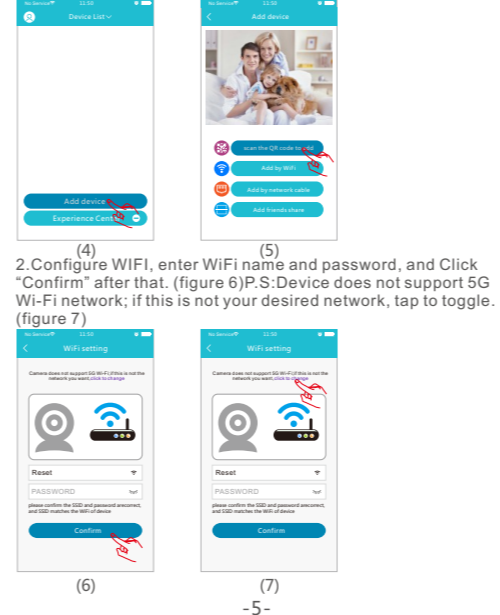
No Service 11:50
Device List

Add device
Experience Center

(4)

No Service 11:50
Add device

scan the QR code to add
Add by WiFi
Add by network cable
Add friends share

(5)

2.Configure WIFI, enter WiFi name and password, and Click "Confirm" after that. (figure 6)P.S:Device does not support 5G Wi-Fi network; if this is not your desired network, tap to toggle. (figure 7)

No Service 11:50
WiFi setting

Camera does not support 5G Wi-Fi,if this is not the network you want,click to change

Reset
PASSWORD
please confirm the SSID and password arecorrect, and SSID matches the WiFi of device

Confirm

(6)

No Service 11:50
WiFi setting

Camera does not support 5G Wi-Fi,if this is not the network you want,click to change

Reset
PASSWORD
please confirm the SSID and password arecorrect, and SSID matches the WiFi of device

Confirm

(7)

-5-